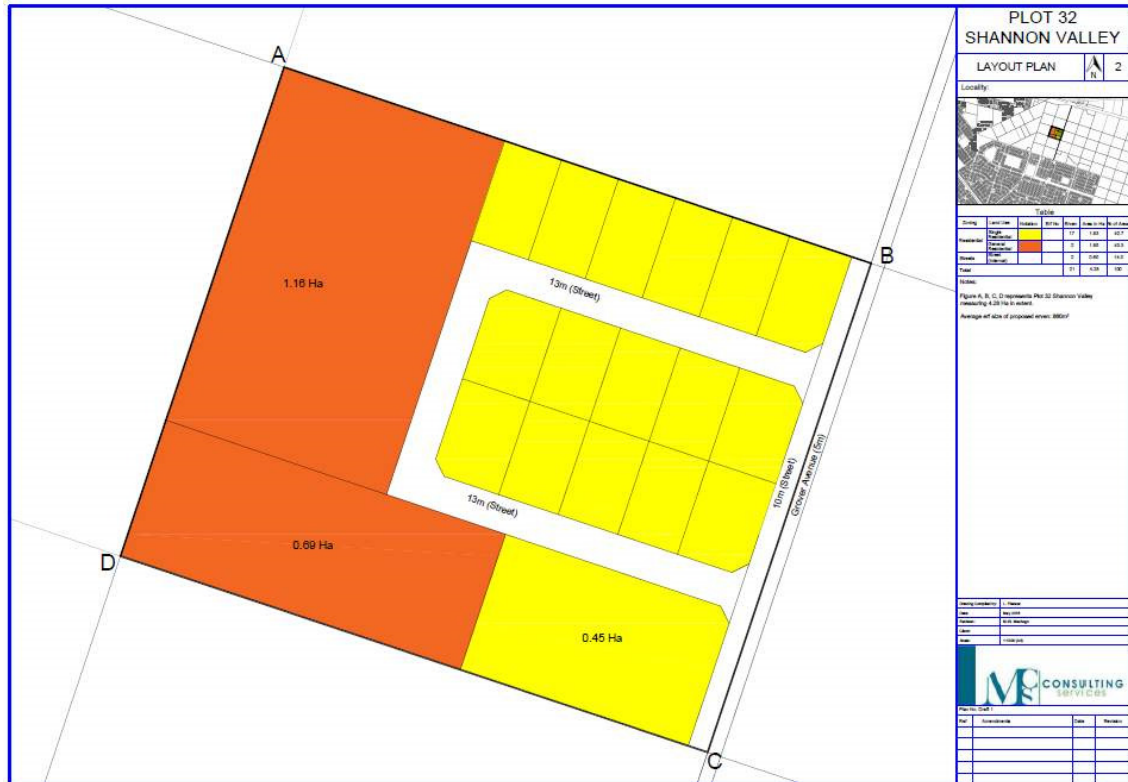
A

B

C

D

1.16 Ha

0.69 Ha

0.45 Ha

13m (Street)

13m (Street)

10m (Street)

Grover Avenue (5m)

PLOT 32
SHANNON VALLEY

LAYOUT PLAN

N

2

Locality:

Table

| Zoning | Land Use | Notation | Erf No. | Erven | Area in Ha | % of Area |
|---|---|---|---|---|---|---|
| Residential | Single Residential | | | 17 | 1.83 | 42.7 |
| | General Residential | | | 3 | 1.86 | 43.3 |
| Streets | Street (Internal) | | | 3 | 0.60 | 14.0 |
| Total | | | | 21 | 4.28 | 100 |

Notes:

Figure A, B, C, D represents Plot 32 Shannon Valley measuring 4.28 Ha in extent.

Average erf size of proposed erven: 890m²

Drawing Compiled by: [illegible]
Date: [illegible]
Address: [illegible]
Client: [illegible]
Scale: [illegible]

MC CONSULTING services

Plan No: Draft 1

| Ref | Amendments | Date | Revision |
|---|---|---|---|